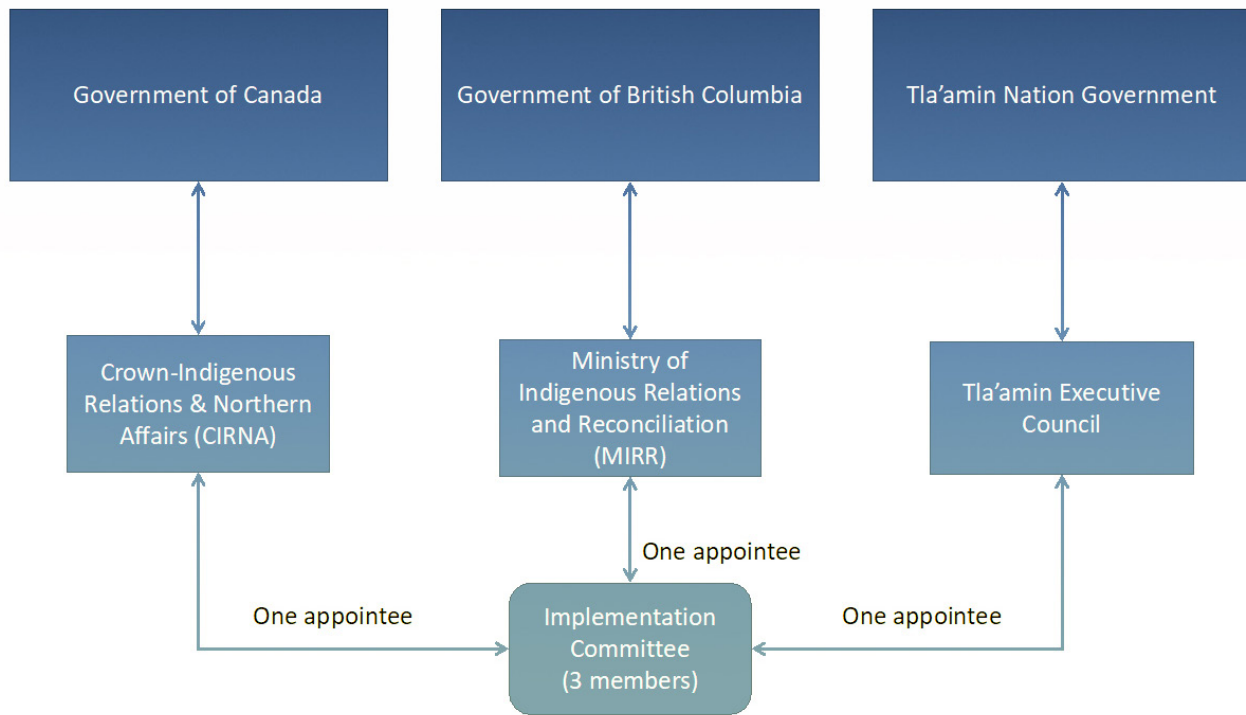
Government of Canada

Government of British Columbia

Tla'amin Nation Government

Crown-Indigenous Relations & Northern Affairs (CIRNA)

Ministry of Indigenous Relations and Reconciliation (MIRR)

Tla'amin Executive Council

One appointee

One appointee

One appointee

Implementation Committee (3 members)